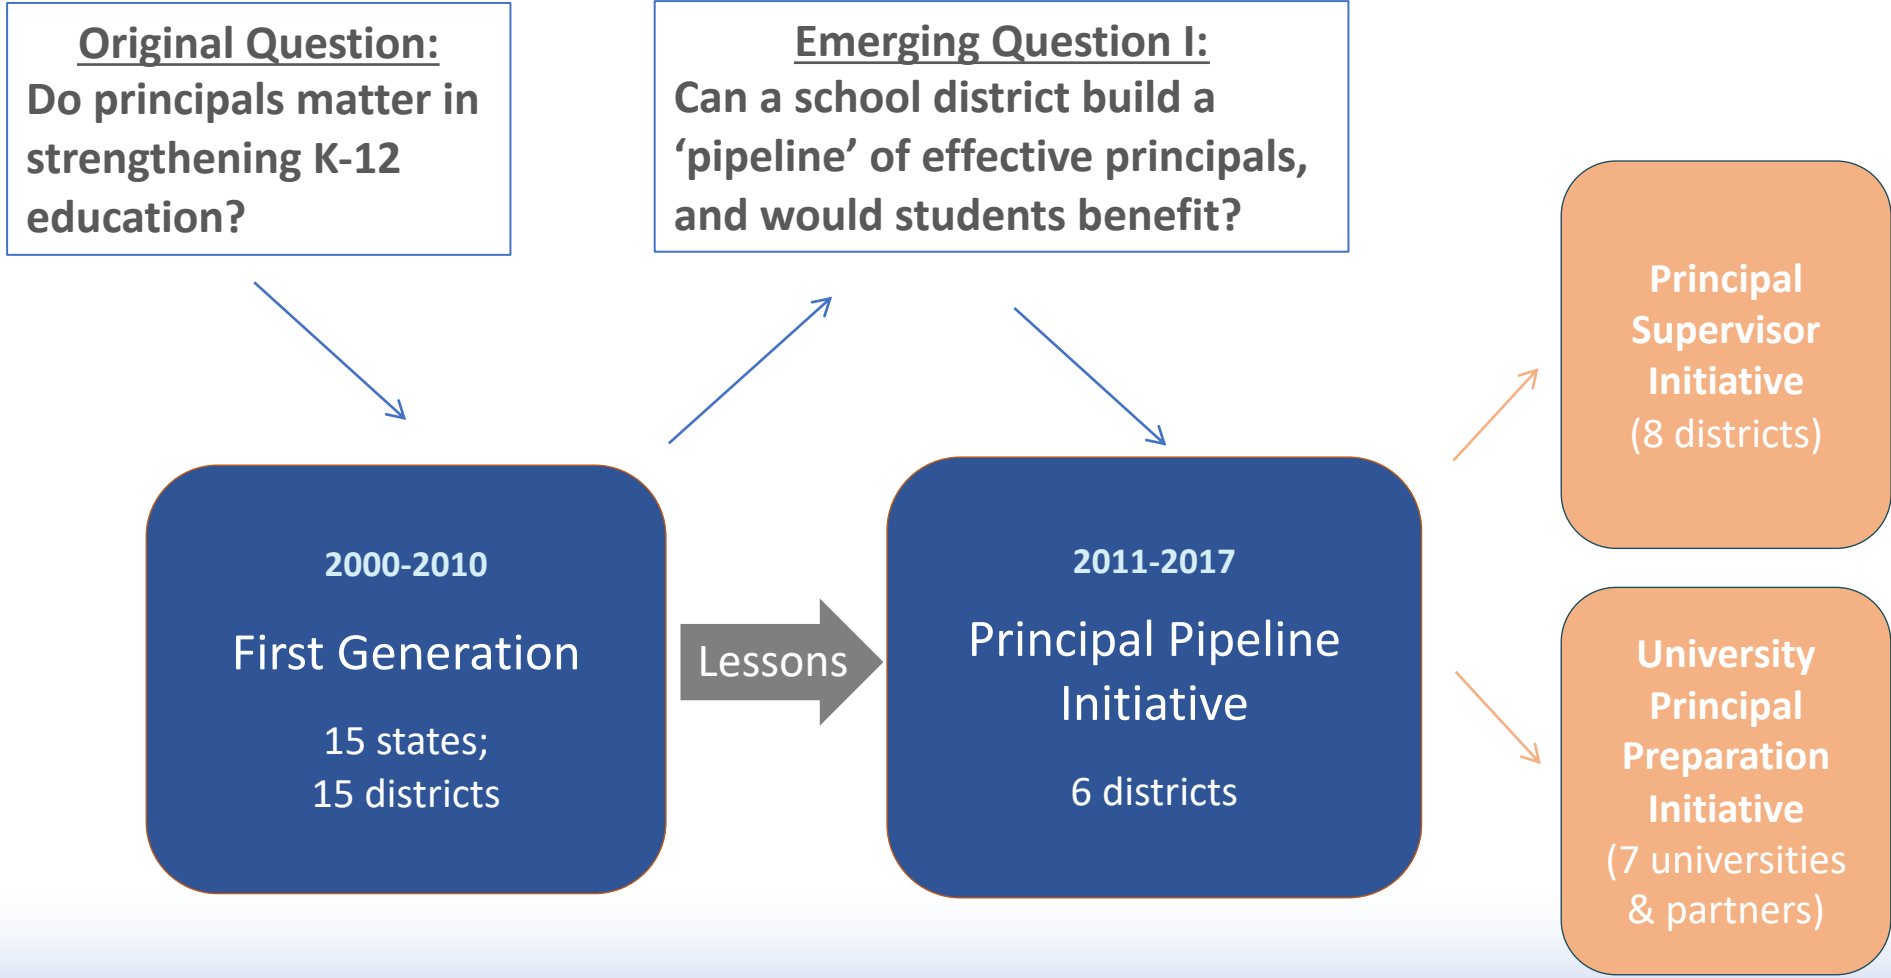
Original Question:
Do principals matter in strengthening K-12 education?

Emerging Question I:
Can a school district build a ‘pipeline’ of effective principals, and would students benefit?

Principal Supervisor Initiative
(8 districts)

2000-2010

First Generation

15 states;
15 districts

Lessons

2011-2017

Principal Pipeline Initiative

6 districts

University Principal Preparation Initiative
(7 universities & partners)